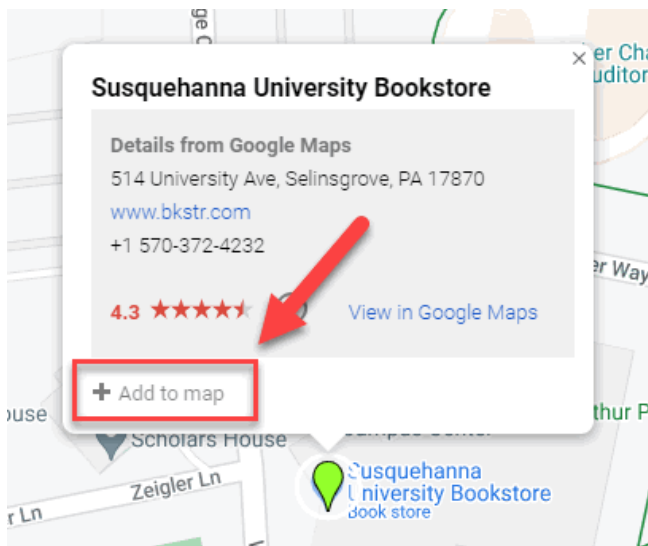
Susquehanna University Bookstore

Details from Google Maps
514 University Ave, Selinsgrove, PA 17870
www.bkstr.com
+1 570-372-4232

4.3 ★★★★★ View in Google Maps

+ Add to map

×

er Cha
uditor

er Way

thur P

ouse

Scholars House

Zeigler Ln

r Ln

Susquehanna
University Bookstore
Book store